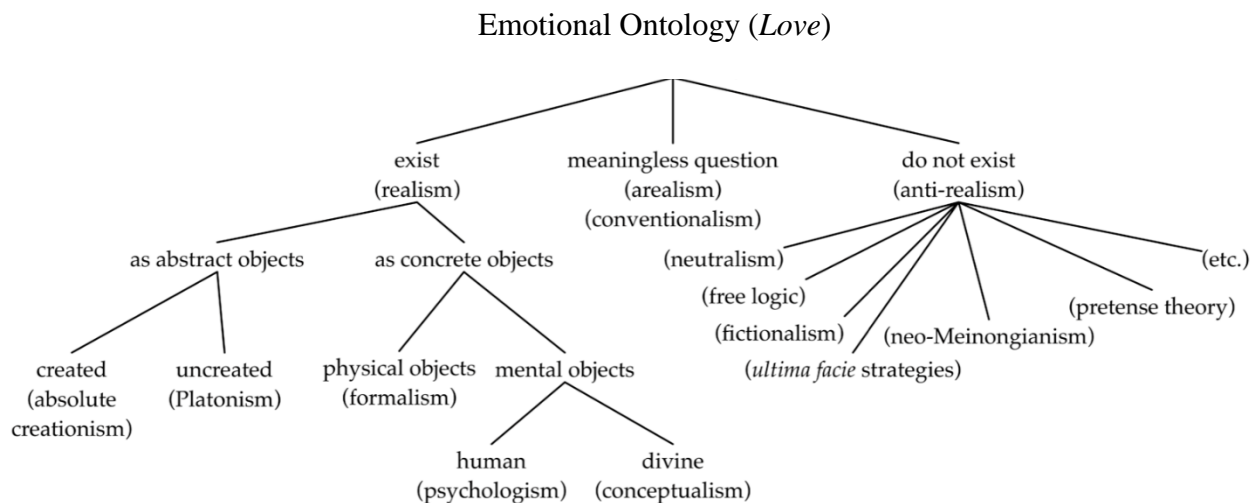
Emotional Ontology (*Love*)

exist
(realism)

meaningless question
(arealism)
(conventionalism)

do not exist
(anti-realism)

as abstract objects

as concrete objects

created
(absolute creationism)

uncreated
(Platonism)

physical objects
(formalism)

mental objects

human
(psychologism)

divine
(conceptualism)

(neutralism)

(free logic)

(fictionalism)

(*ultima facie* strategies)

(neo-Meinongianism)

(pretense theory)

(etc.)